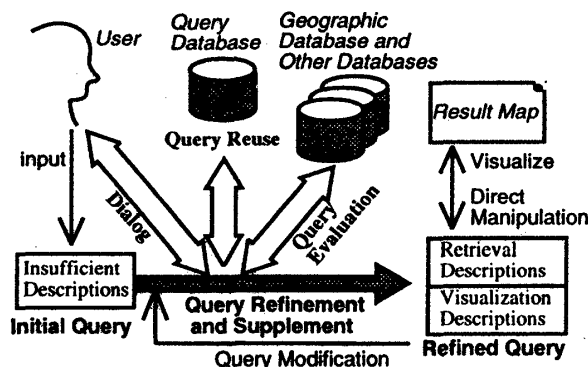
User

Query Database

Geographic Database and Other Databases

Result Map

Query Reuse

input

Dialog

Query Evaluation

Visualize

Direct Manipulation

Insufficient Descriptions

Initial Query

Query Refinement and Supplement

Retrieval Descriptions

Visualization Descriptions

Refined Query

Query Modification